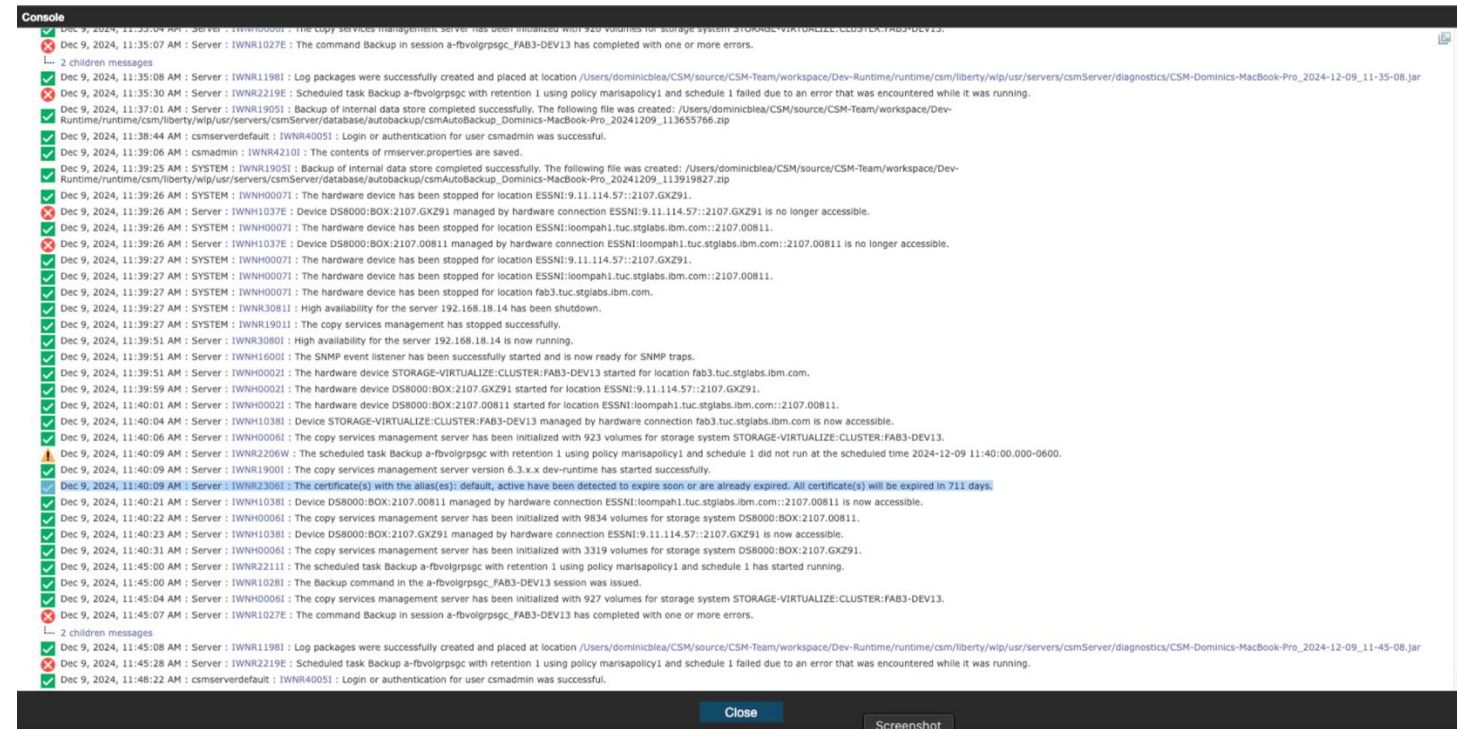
Console

Dec 9, 2024, 11:35:04 AM : Server : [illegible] : The copy services management server has been initialized with 926 volumes for storage system STORAGE-VIRTUALIZE:CLUSTER:FAB3-DEV13.
Dec 9, 2024, 11:35:07 AM : Server : IWNR1027E : The command Backup in session a-fbvolgrpsgc_FAB3-DEV13 has completed with one or more errors.
2 children messages
Dec 9, 2024, 11:35:08 AM : Server : IWNR1198I : Log packages were successfully created and placed at location /Users/dominicblea/CSM/source/CSM-Team/workspace/Dev-Runtime/runtime/csm/liberty/wlp/usr/servers/csmServer/diagnostics/CSM-Dominics-MacBook-Pro_2024-12-09_11-35-08.jar
Dec 9, 2024, 11:35:30 AM : Server : IWNR2219E : Scheduled task Backup a-fbvolgrpsgc with retention 1 using policy marisapolicy1 and schedule 1 failed due to an error that was encountered while it was running.
Dec 9, 2024, 11:37:01 AM : Server : IWNR1905I : Backup of internal data store completed successfully. The following file was created: /Users/dominicblea/CSM/source/CSM-Team/workspace/Dev-Runtime/runtime/csm/liberty/wlp/usr/servers/csmServer/database/autobackup/csmAutoBackup_Dominics-MacBook-Pro_20241209_113655766.zip
Dec 9, 2024, 11:38:44 AM : csmserverdefault : IWNR4005I : Login or authentication for user csmadmin was successful.
Dec 9, 2024, 11:39:06 AM : csmadmin : IWNR4210I : The contents of rmserver.properties are saved.
Dec 9, 2024, 11:39:25 AM : SYSTEM : IWNR1905I : Backup of internal data store completed successfully. The following file was created: /Users/dominicblea/CSM/source/CSM-Team/workspace/Dev-Runtime/runtime/csm/liberty/wlp/usr/servers/csmServer/database/autobackup/csmAutoBackup_Dominics-MacBook-Pro_20241209_113919827.zip
Dec 9, 2024, 11:39:26 AM : SYSTEM : IWNH0007I : The hardware device has been stopped for location ESSNI:9.11.114.57::2107.GXZ91.
Dec 9, 2024, 11:39:26 AM : Server : IWNH1037E : Device DS8000:BOX:2107.GXZ91 managed by hardware connection ESSNI:9.11.114.57::2107.GXZ91 is no longer accessible.
Dec 9, 2024, 11:39:26 AM : SYSTEM : IWNH0007I : The hardware device has been stopped for location ESSNI:loompah1.tuc.stglabs.ibm.com::2107.00811.
Dec 9, 2024, 11:39:26 AM : Server : IWNH1037E : Device DS8000:BOX:2107.00811 managed by hardware connection ESSNI:loompah1.tuc.stglabs.ibm.com::2107.00811 is no longer accessible.
Dec 9, 2024, 11:39:27 AM : SYSTEM : IWNH0007I : The hardware device has been stopped for location ESSNI:9.11.114.57::2107.GXZ91.
Dec 9, 2024, 11:39:27 AM : SYSTEM : IWNH0007I : The hardware device has been stopped for location ESSNI:loompah1.tuc.stglabs.ibm.com::2107.00811.
Dec 9, 2024, 11:39:27 AM : SYSTEM : IWNH0007I : The hardware device has been stopped for location fab3.tuc.stglabs.ibm.com.
Dec 9, 2024, 11:39:27 AM : SYSTEM : IWNR3081I : High availability for the server 192.168.18.14 has been shutdown.
Dec 9, 2024, 11:39:27 AM : SYSTEM : IWNR1901I : The copy services management has stopped successfully.
Dec 9, 2024, 11:39:51 AM : Server : IWNR3080I : High availability for the server 192.168.18.14 is now running.
Dec 9, 2024, 11:39:51 AM : Server : IWNH1600I : The SNMP event listener has been successfully started and is now ready for SNMP traps.
Dec 9, 2024, 11:39:51 AM : Server : IWNH0002I : The hardware device STORAGE-VIRTUALIZE:CLUSTER:FAB3-DEV13 started for location fab3.tuc.stglabs.ibm.com.
Dec 9, 2024, 11:39:59 AM : Server : IWNH0002I : The hardware device DS8000:BOX:2107.GXZ91 started for location ESSNI:9.11.114.57::2107.GXZ91.
Dec 9, 2024, 11:40:01 AM : Server : IWNH0002I : The hardware device DS8000:BOX:2107.00811 started for location ESSNI:loompah1.tuc.stglabs.ibm.com::2107.00811.
Dec 9, 2024, 11:40:04 AM : Server : IWNH1038I : Device STORAGE-VIRTUALIZE:CLUSTER:FAB3-DEV13 managed by hardware connection fab3.tuc.stglabs.ibm.com is now accessible.
Dec 9, 2024, 11:40:06 AM : Server : IWNH0006I : The copy services management server has been initialized with 923 volumes for storage system STORAGE-VIRTUALIZE:CLUSTER:FAB3-DEV13.
Dec 9, 2024, 11:40:09 AM : Server : IWNR2206W : The scheduled task Backup a-fbvolgrpsgc with retention 1 using policy marisapolicy1 and schedule 1 did not run at the scheduled time 2024-12-09 11:40:00.000-0600.
Dec 9, 2024, 11:40:09 AM : Server : IWNR1900I : The copy services management server version 6.3.x.x dev-runtime has started successfully.
Dec 9, 2024, 11:40:09 AM : Server : IWNR2306I : The certificate(s) with the alias(es): default, active have been detected to expire soon or are already expired. All certificate(s) will be expired in 711 days.
Dec 9, 2024, 11:40:21 AM : Server : IWNH1038I : Device DS8000:BOX:2107.00811 managed by hardware connection ESSNI:loompah1.tuc.stglabs.ibm.com::2107.00811 is now accessible.
Dec 9, 2024, 11:40:22 AM : Server : IWNH0006I : The copy services management server has been initialized with 9834 volumes for storage system DS8000:BOX:2107.00811.
Dec 9, 2024, 11:40:23 AM : Server : IWNH1038I : Device DS8000:BOX:2107.GXZ91 managed by hardware connection ESSNI:9.11.114.57::2107.GXZ91 is now accessible.
Dec 9, 2024, 11:40:31 AM : Server : IWNH0006I : The copy services management server has been initialized with 3319 volumes for storage system DS8000:BOX:2107.GXZ91.
Dec 9, 2024, 11:45:00 AM : Server : IWNR2211I : The scheduled task Backup a-fbvolgrpsgc with retention 1 using policy marisapolicy1 and schedule 1 has started running.
Dec 9, 2024, 11:45:00 AM : Server : IWNR1028I : The Backup command in the a-fbvolgrpsgc_FAB3-DEV13 session was issued.
Dec 9, 2024, 11:45:04 AM : Server : IWNH0006I : The copy services management server has been initialized with 927 volumes for storage system STORAGE-VIRTUALIZE:CLUSTER:FAB3-DEV13.
Dec 9, 2024, 11:45:07 AM : Server : IWNR1027E : The command Backup in session a-fbvolgrpsgc_FAB3-DEV13 has completed with one or more errors.
2 children messages
Dec 9, 2024, 11:45:08 AM : Server : IWNR1198I : Log packages were successfully created and placed at location /Users/dominicblea/CSM/source/CSM-Team/workspace/Dev-Runtime/runtime/csm/liberty/wlp/usr/servers/csmServer/diagnostics/CSM-Dominics-MacBook-Pro_2024-12-09_11-45-08.jar
Dec 9, 2024, 11:45:28 AM : Server : IWNR2219E : Scheduled task Backup a-fbvolgrpsgc with retention 1 using policy marisapolicy1 and schedule 1 failed due to an error that was encountered while it was running.
Dec 9, 2024, 11:48:22 AM : csmserverdefault : IWNR4005I : Login or authentication for user csmadmin was successful.

Close
Screenshot